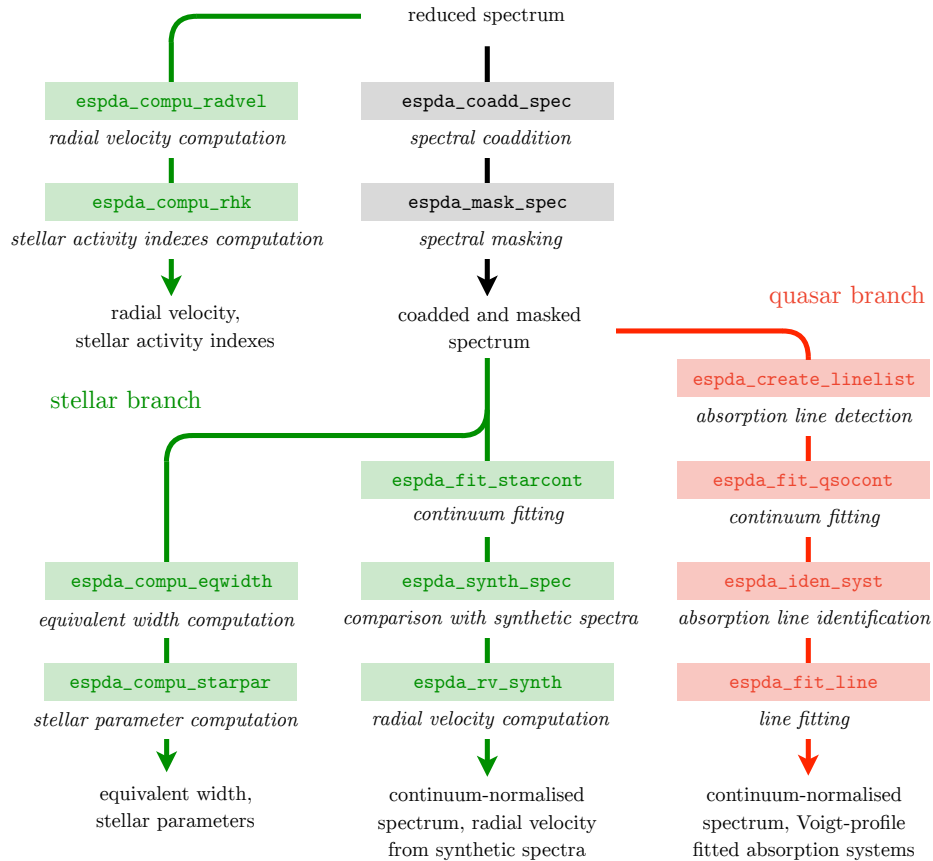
reduced spectrum

espda_compu_radvel
radial velocity computation

espda_compu_rhk
stellar activity indexes computation

radial velocity, stellar activity indexes

espda_coadd_spec
spectral coaddition

espda_mask_spec
spectral masking

coadded and masked spectrum

quasar branch

stellar branch

espda_create_linelist
absorption line detection

espda_fit_qsocont
continuum fitting

espda_iden_syst
absorption line identification

espda_fit_line
line fitting

continuum-normalised spectrum, Voigt-profile fitted absorption systems

espda_fit_starcont
continuum fitting

espda_synth_spec
comparison with synthetic spectra

espda_rv_synth
radial velocity computation

continuum-normalised spectrum, radial velocity from synthetic spectra

espda_compu_eqwidth
equivalent width computation

espda_compu_starpar
stellar parameter computation

equivalent width, stellar parameters